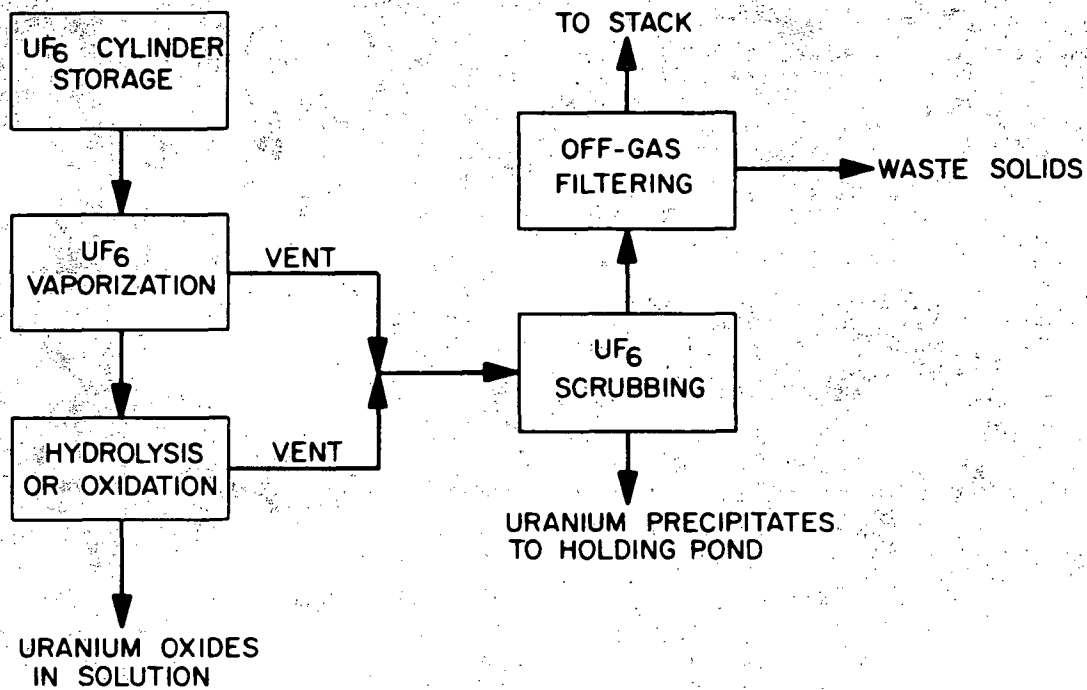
$UF_6$ CYLINDER STORAGE

$UF_6$ VAPORIZATION

VENT

HYDROLYSIS OR OXIDATION

VENT

URANIUM OXIDES IN SOLUTION

TO STACK

OFF-GAS FILTERING

WASTE SOLIDS

$UF_6$ SCRUBBING

URANIUM PRECIPITATES TO HOLDING POND